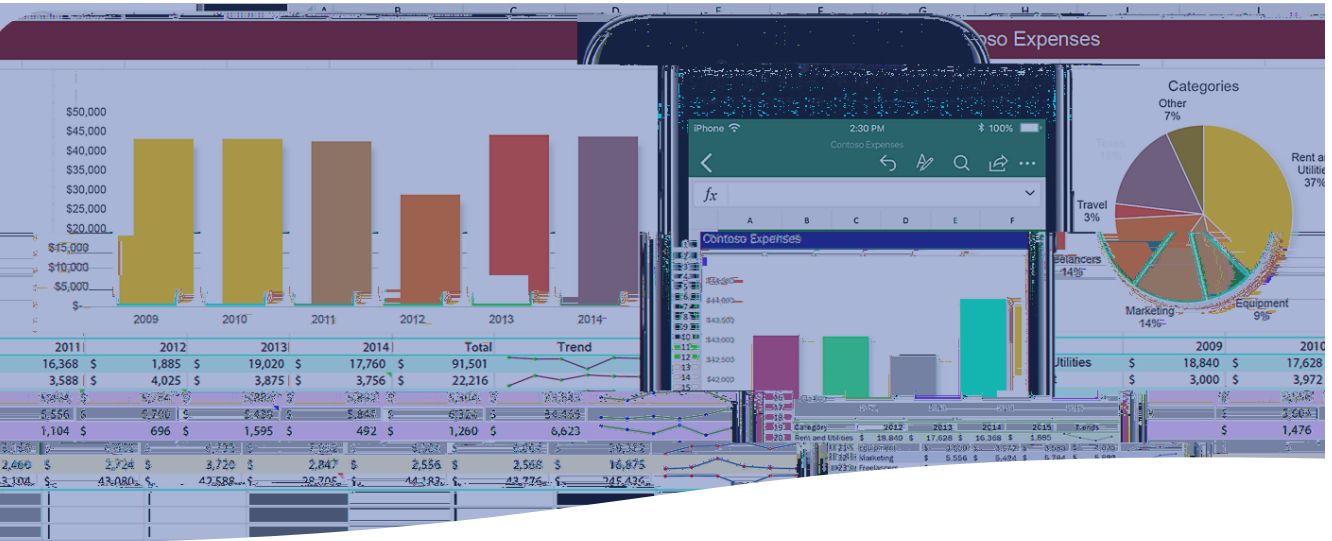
A B C D E F G H

oso Expenses

$50,000
$45,000
$40,000
$35,000
$30,000
$25,000
$20,000
$15,000
$10,000
$5,000
$-

2009 2010 2011 2012 2013 2014

Categories
Other 7%
Rent and Utilities 37%
Travel 3%
Freelancers 14%
Marketing 14%
Equipment 9%

iPhone 2:30 PM 100%
Contoso Expenses
$fx$
A B C D E F
Contoso Expenses

| 2011 | 2012 | 2013 | 2014 | Total | Trend |
|---|---|---|---|---|---|
| 16,368 $ | 1,885 $ | 19,020 $ | 17,760 $ | 91,501 | |
| 3,588 $ | 4,025 $ | 3,875 $ | 3,756 $ | 22,216 | |
| 5,556 $ | 5,700 $ | 5,439 $ | 5,844 $ | 6,324 $ | 34,455 |
| 1,104 $ | 696 $ | 1,595 $ | 492 $ | 1,260 $ | 6,623 |
| 2,460 $ | 2,724 $ | 3,720 $ | 2,847 $ | 2,556 $ | 2,568 $ 16,875 |
| 3,104 $ | 43,080 $ | 42,588 $ | 38,705 $ | 44,183 $ | 43,776 $ 245,436 |

| | 2009 | 2010 |
|---|---|---|
| Utilities $ | 18,840 $ | 17,628 |
| $ | 3,000 $ | 3,972 |
| $ | | 3,504 |
| $ | | 1,476 |

Category 2012 2013 2014 2015 Trends
Rent and Utilities $ 18,840 $ 17,628 $ 16,368 $ 1,885
Equipment
Marketing $ 5,556 $ 5,424 $ 5,784
Freelancers